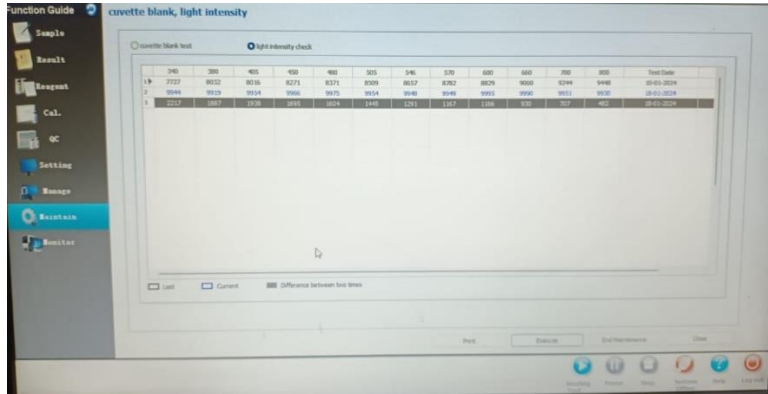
Function Guide

cuvette blank, light intensity

Sample
Result
Reagent
Cal.
QC
Setting
Manage
Maintain
Monitor

cuvette blank test
light intensity check

| | 340 | 380 | 405 | 450 | 480 | 505 | 546 | 570 | 600 | 660 | 700 | 800 | Test Date |
|---|---|---|---|---|---|---|---|---|---|---|---|---|---|
| 1 | 7727 | 8032 | 8016 | 8271 | 8371 | 8509 | 8657 | 8782 | 8829 | 9068 | 9244 | 9448 | 10-01-2024 |
| 2 | 9944 | 9919 | 9934 | 9966 | 9975 | 9954 | 9948 | 9949 | 9955 | 9990 | 9951 | 9930 | 18-01-2024 |
| 3 | 2217 | 1887 | 1938 | 1695 | 1604 | 1448 | 1291 | 1167 | 1108 | 930 | 707 | 482 | 18-01-2024 |

Last
Current
Difference between two times

Print
Execute
End Maintenance
Close

Sending
Pause
Stop
Remove
Help
Log out